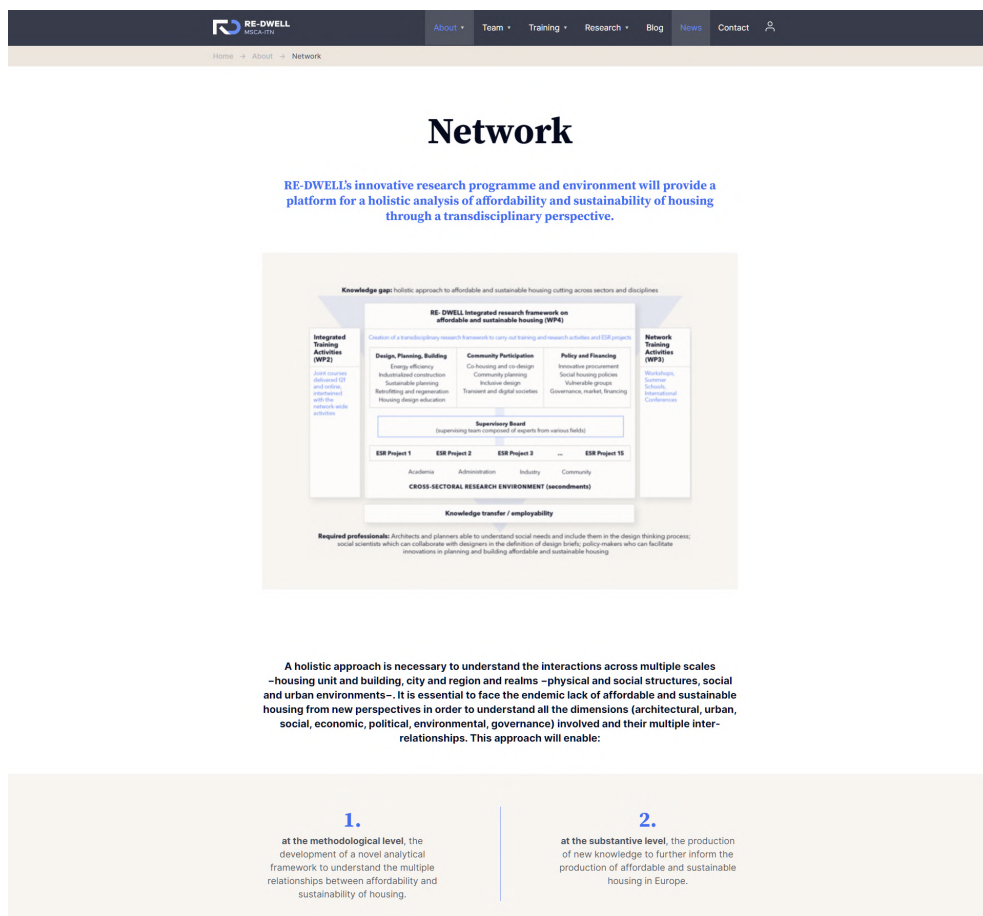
RE-DWELL MSCA-ITN

About ▾ Team ▾ Training ▾ Research ▾ Blog News Contact

Home → About → Network

Network

RE-DWELL's innovative research programme and environment will provide a platform for a holistic analysis of affordability and sustainability of housing through a transdisciplinary perspective.

Knowledge gap: holistic approach to affordable and sustainable housing cutting across sectors and disciplines

RE- DWELL Integrated research framework on affordable and sustainable housing (WP4)

Creation of a transdisciplinary research framework to carry out training and research activities and ESR projects

Integrated Training Activities (WP2)

Joint courses delivered f2f and online, intertwined with the network-wide activities

Network Training Activities (WP3)

Workshops, Summer Schools, International Conferences

| Design, Planning, Building | Community Participation | Policy and Financing |
|---|---|---|
| Energy efficiency | Co-housing and co-design | Innovative procurement |
| Industrialized construction | Community planning | Social housing policies |
| Sustainable planning | Inclusive design | Vulnerable groups |
| Retrofitting and regeneration | Transient and digital societies | Governance, market, financing |
| Housing design education | | |

Supervisory Board
(supervising team composed of experts from various fields)

ESR Project 1 ESR Project 2 ESR Project 3 ... ESR Project 15

Academia Administration Industry Community

CROSS-SECTORAL RESEARCH ENVIRONMENT (secondments)

Knowledge transfer / employability

Required professionals: Architects and planners able to understand social needs and include them in the design thinking process; social scientists which can collaborate with designers in the definition of design briefs; policy-makers who can facilitate innovations in planning and building affordable and sustainable housing

A holistic approach is necessary to understand the interactions across multiple scales –housing unit and building, city and region and realms –physical and social structures, social and urban environments–. It is essential to face the endemic lack of affordable and sustainable housing from new perspectives in order to understand all the dimensions (architectural, urban, social, economic, political, environmental, governance) involved and their multiple interrelationships. This approach will enable:

1.
at the methodological level, the development of a novel analytical framework to understand the multiple relationships between affordability and sustainability of housing.

2.
at the substantive level, the production of new knowledge to further inform the production of affordable and sustainable housing in Europe.